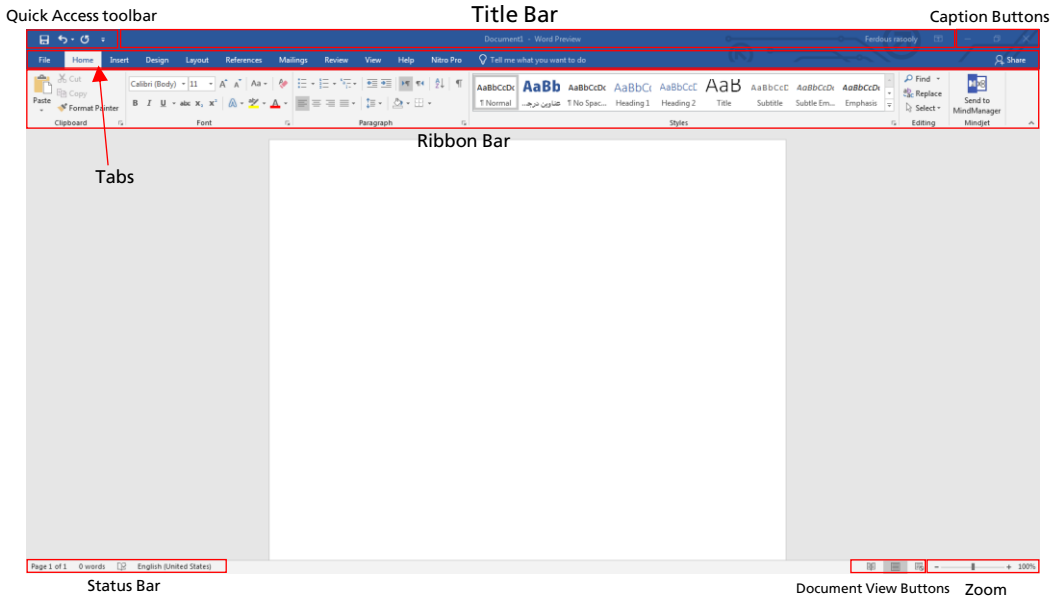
Quick Access toolbar

Title Bar

Caption Buttons

Document1 - Word Preview

Ferdous rasooly

File Home Insert Design Layout References Mailings Review View Help Nitro Pro Tell me what you want to do

Share

Cut
Copy
Paste
Format Painter
Clipboard

Calibri (Body) 11
B I U abc $x_2$ $x^2$
Font

Paragraph

AaBbCcDc ¶ Normal
AaBb عناوين نرجه...
AaBbCcDc ¶ No Spac...
AaBbCc Heading 1
AaBbCcC Heading 2
AaB Title
AaBbCcC Subtitle
AaBbCcDc Subtle Em...
AaBbCcDc Emphasis
Styles

Find
Replace
Select
Editing

Send to MindManager
Mindjet

Ribbon Bar

Tabs

Page 1 of 1 0 words English (United States)

100%

Status Bar

Document View Buttons

Zoom